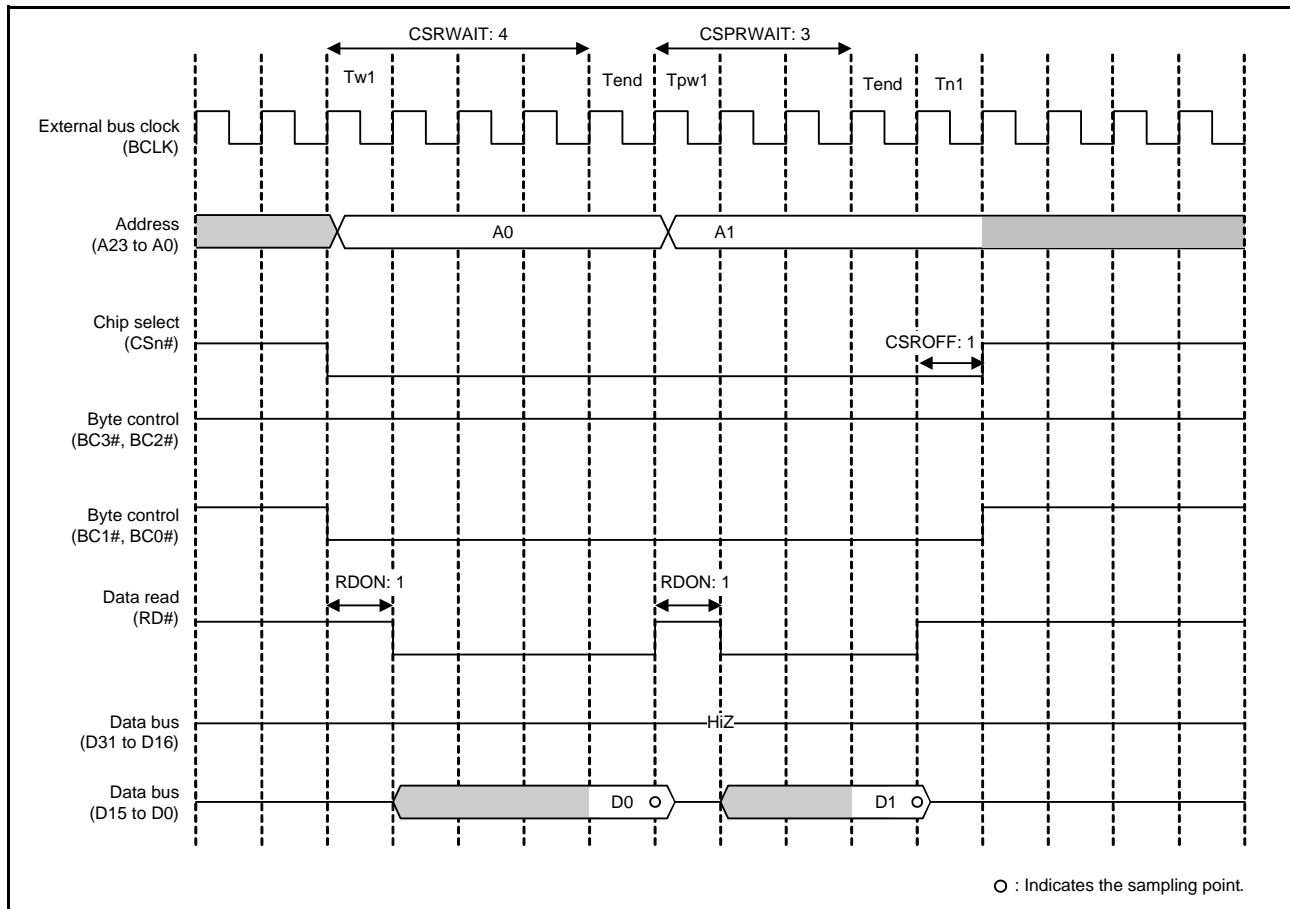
CSRWAIT: 4

CSPRWAIT: 3

Tw1

Tend

Tpw1

Tend

Tn1

External bus clock (BCLK)

Address (A23 to A0)

A0

A1

Chip select (CSn#)

CSROFF: 1

Byte control (BC3#, BC2#)

Byte control (BC1#, BC0#)

RDON: 1

RDON: 1

Data read (RD#)

Data bus (D31 to D16)

HiZ

Data bus (D15 to D0)

D0

D1

○ : Indicates the sampling point.